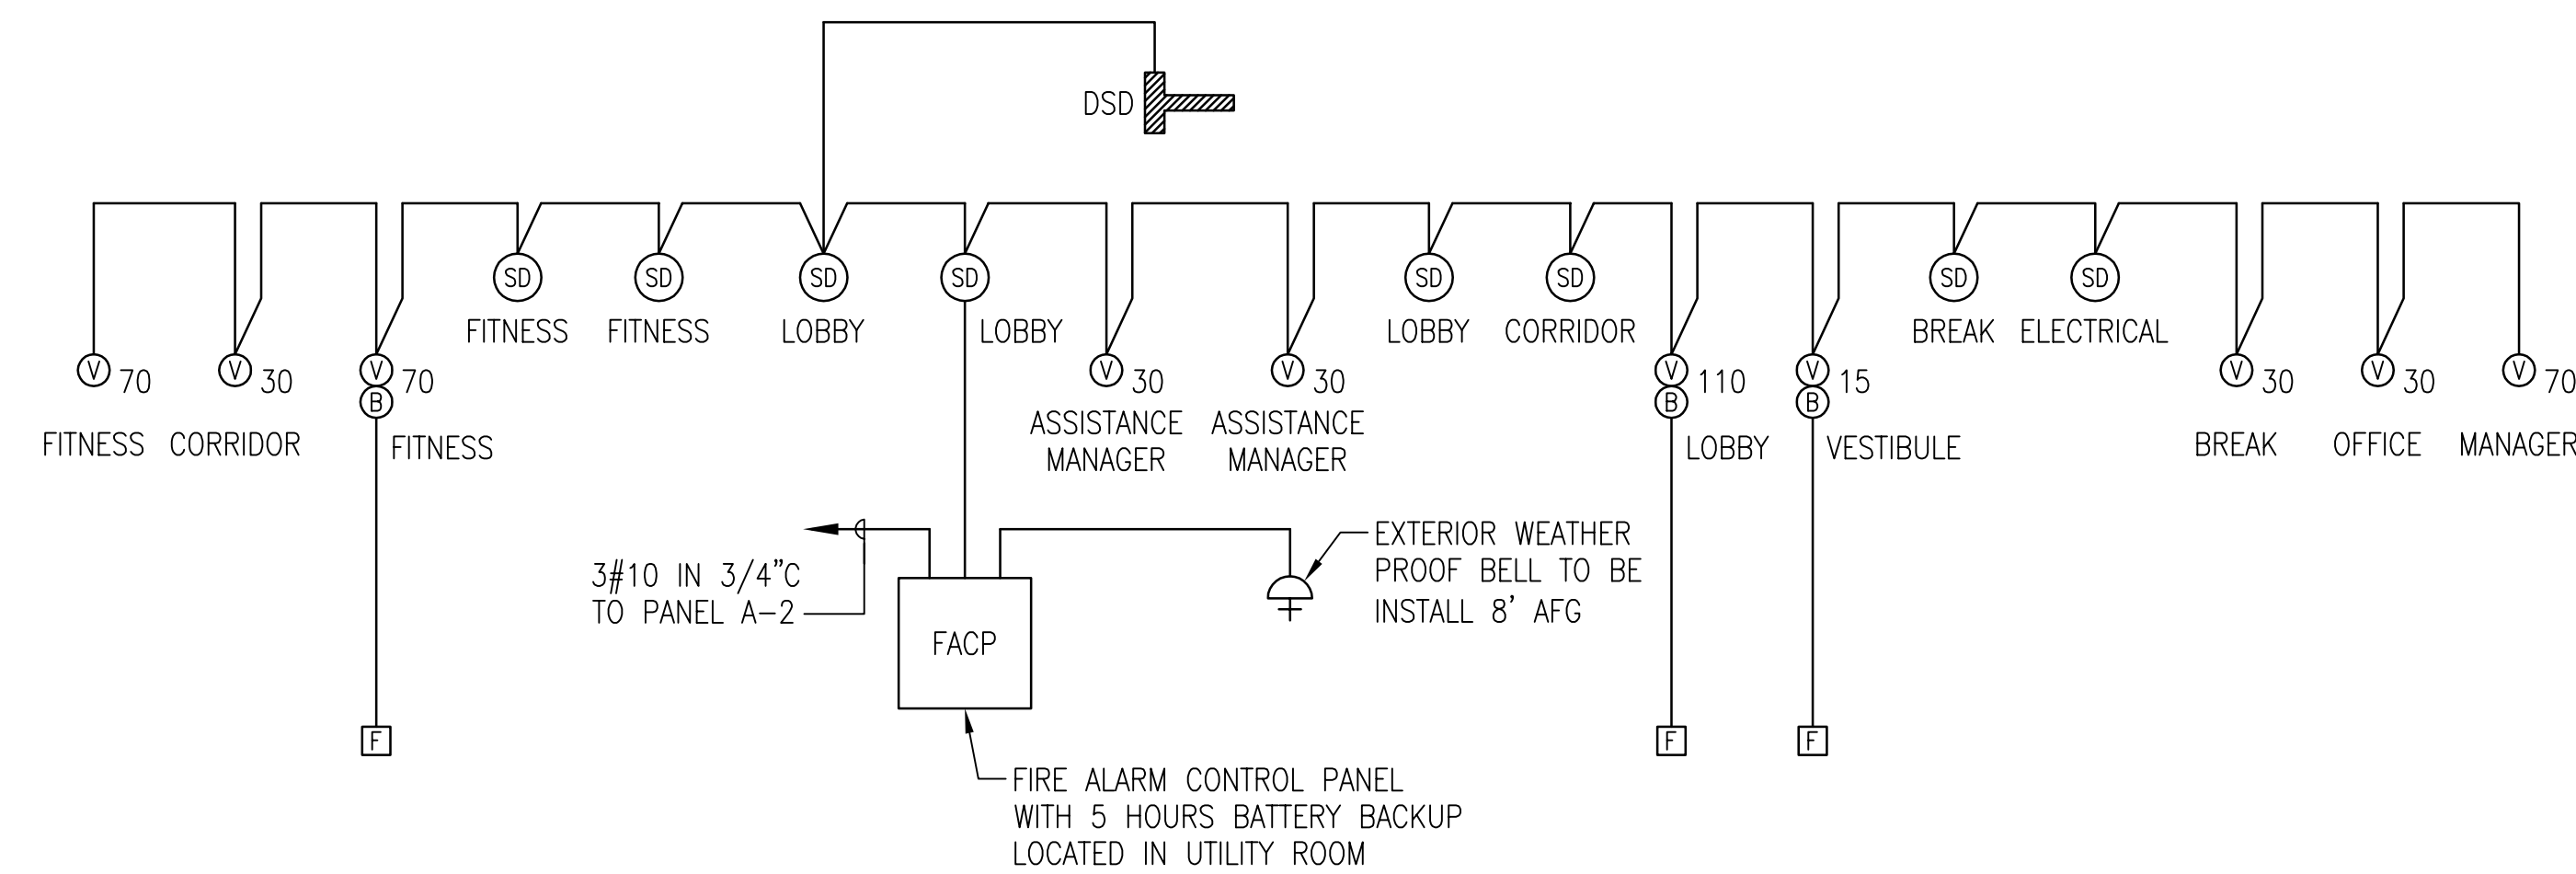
DSD

SD SD SD SD SD SD SD SD

FITNESS FITNESS LOBBY LOBBY LOBBY CORRIDOR BREAK ELECTRICAL

V 70 V 30 V 70 B V 30 V 30 V 110 B V 15 B V 30 V 30 V 70

FITNESS CORRIDOR FITNESS ASSISTANCE MANAGER ASSISTANCE MANAGER LOBBY VESTIBULE BREAK OFFICE MANAGER

3#10 IN 3/4"C TO PANEL A-2

FACP

EXTERIOR WEATHER PROOF BELL TO BE INSTALL 8' AFG

F F F

FIRE ALARM CONTROL PANEL WITH 5 HOURS BATTERY BACKUP LOCATED IN UTILITY ROOM